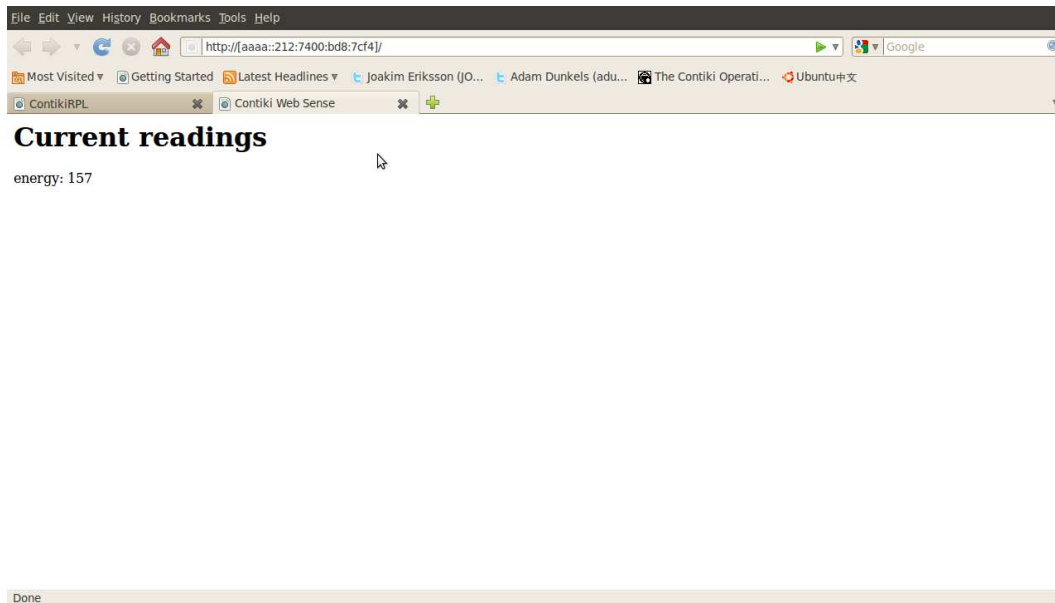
File Edit View History Bookmarks Tools Help

http://[aaaa::212:7400:bd8:7cf4]/

Google

Most Visited ▾ Getting Started Latest Headlines ▾ Joakim Eriksson (JO... Adam Dunkels (adu... The Contiki Operati... Ubuntu中文

ContikiRPL

Contiki Web Sense

# Current readings

energy: 157

Done